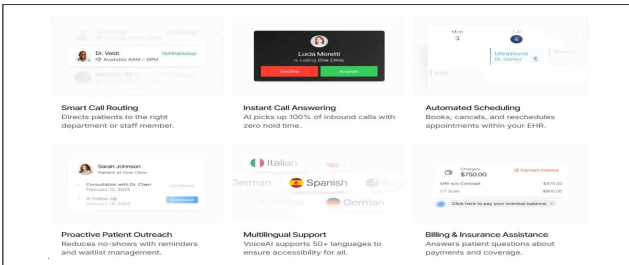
Dr. Veidt
Ophthalmology
Available 8AM – 6PM

Smart Call Routing
Directs patients to the right department or staff member.

Lucia Moretti
is calling One Clinic
Decline
Answer

Instant Call Answering
AI picks up 100% of inbound calls with zero hold time.

Mon
3
Ultrasound
Dr. Gomez

Automated Scheduling
Books, cancels, and reschedules appointments within your EHR.

Sarah Johnson
Patient at One Clinic
Consultation with Dr. Chen
February 12, 2025
Completed
AI Follow-Up
February 18, 2025
Scheduled

Proactive Patient Outreach
Reduces no-shows with reminders and waitlist management.

Italian
German
Spanish
German

Multilingual Support
VoiceAI supports 50+ languages to ensure accessibility for all.

Charges
$750.00
Payment Overdue
MRI w/o Contrast $375.00
CT Scan $800.00
Click here to pay your overdue balance.

Billing & Insurance Assistance
Answers patient questions about payments and coverage.